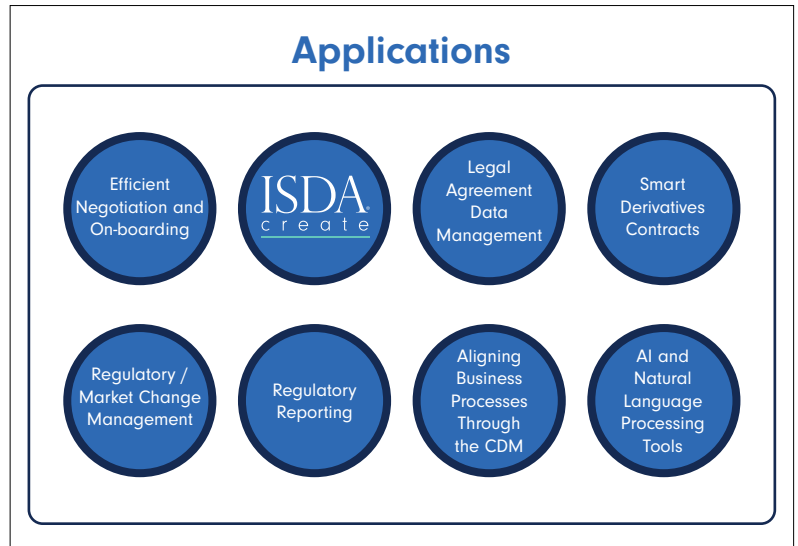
Applications

Efficient Negotiation and On-boarding

ISDA® create

Legal Agreement Data Management

Smart Derivatives Contracts

Regulatory / Market Change Management

Regulatory Reporting

Aligning Business Processes Through the CDM

AI and Natural Language Processing Tools